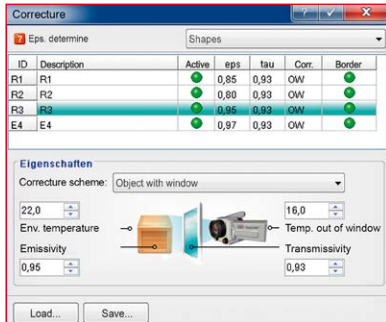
Correcture

Eps. determine

Shapes

| ID | Description | Active | eps | tau | Corr. | Border |
|---|---|---|---|---|---|---|
| R1 | R1 | | 0,85 | 0,93 | OW | |
| R2 | R2 | | 0,80 | 0,93 | OW | |
| R3 | R3 | | 0,95 | 0,93 | OW | |
| E4 | E4 | | 0,97 | 0,93 | OW | |

Eigenschaften

Correcture scheme: Object with window

22,0

Env. temperature

Emissivity

0,95

16,0

Temp. out of window

Transmissivity

0,93

Load...

Save...